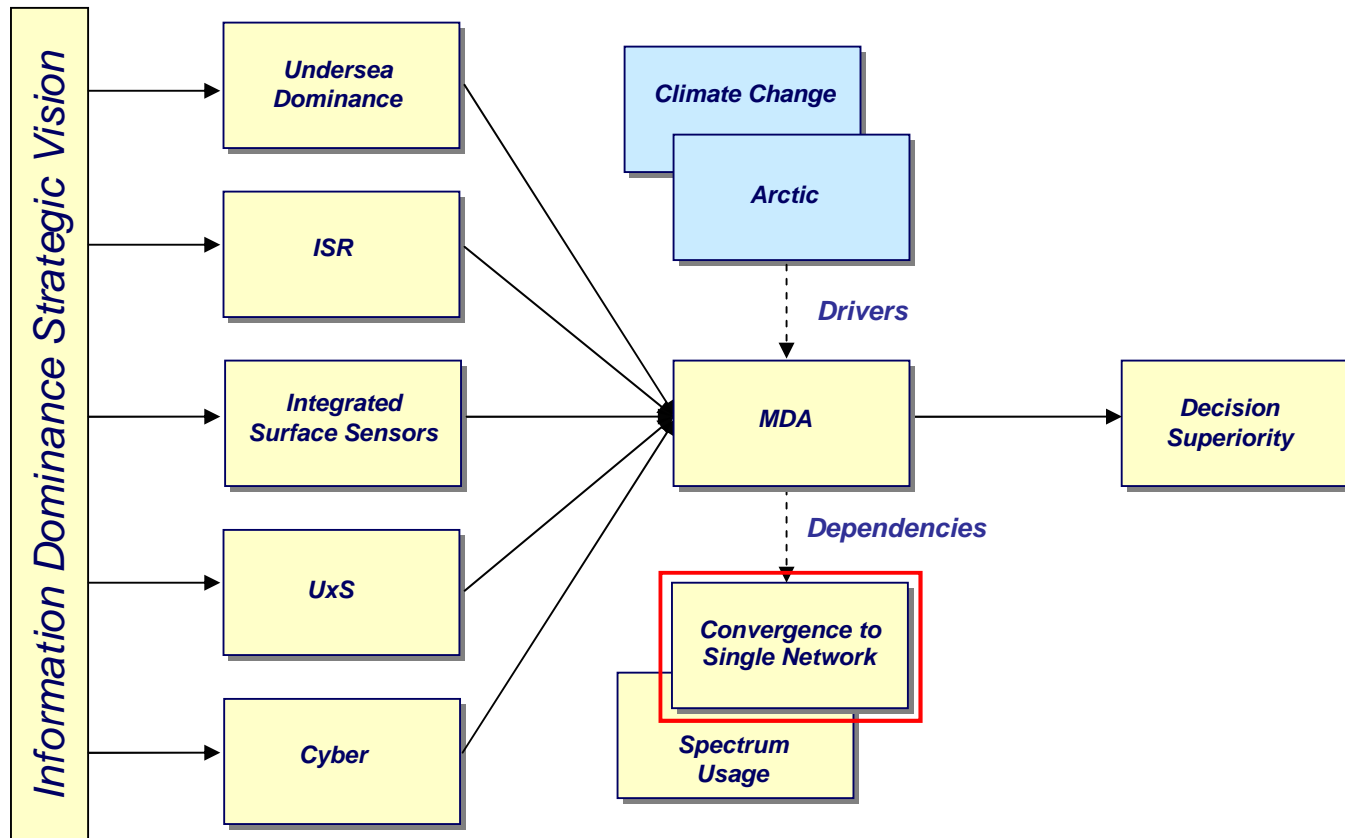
Information Dominance Strategic Vision

Undersea Dominance

ISR

Integrated Surface Sensors

UxS

Cyber

Climate Change

Arctic

Drivers

MDA

Decision Superiority

Dependencies

Convergence to Single Network

Spectrum Usage